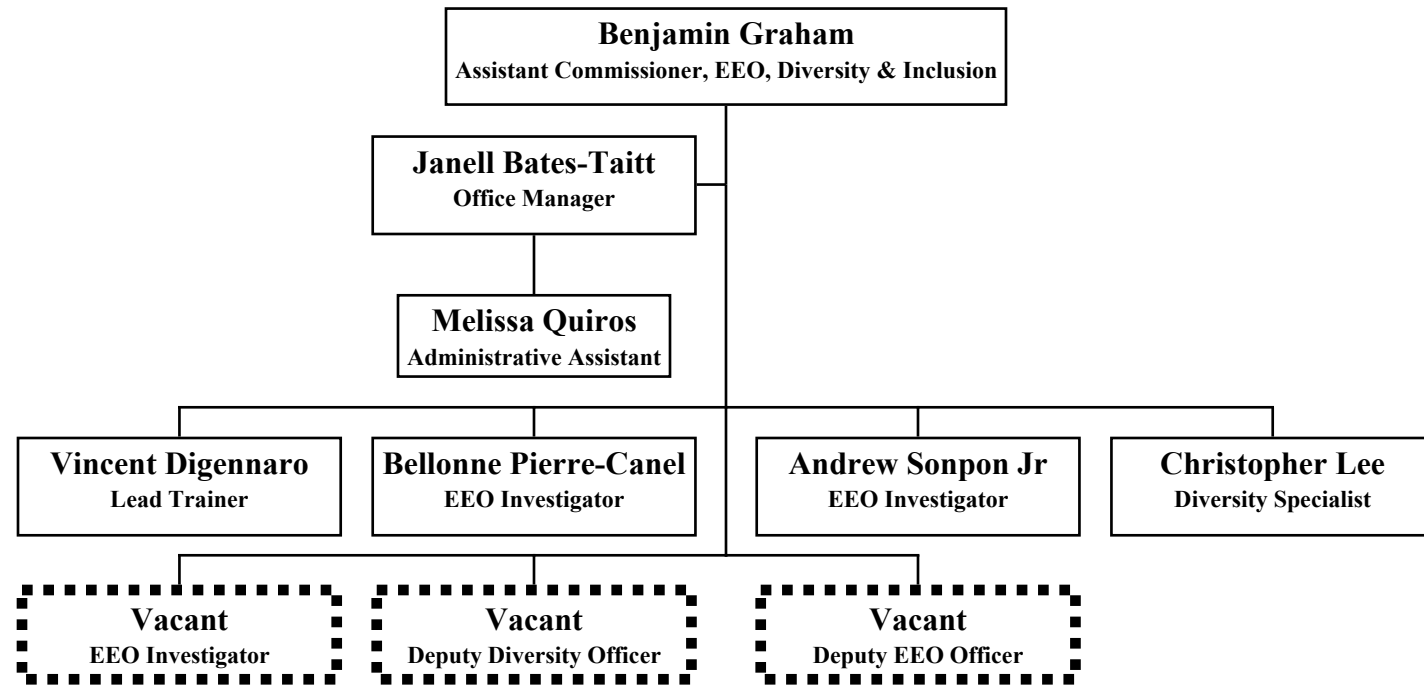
Benjamin Graham
Assistant Commissioner, EEO, Diversity & Inclusion

Janell Bates-Taitt
Office Manager

Melissa Quiros
Administrative Assistant

Vincent Digennaro
Lead Trainer

Bellonne Pierre-Canel
EEO Investigator

Andrew Sonpon Jr
EEO Investigator

Christopher Lee
Diversity Specialist

Vacant
EEO Investigator

Vacant
Deputy Diversity Officer

Vacant
Deputy EEO Officer